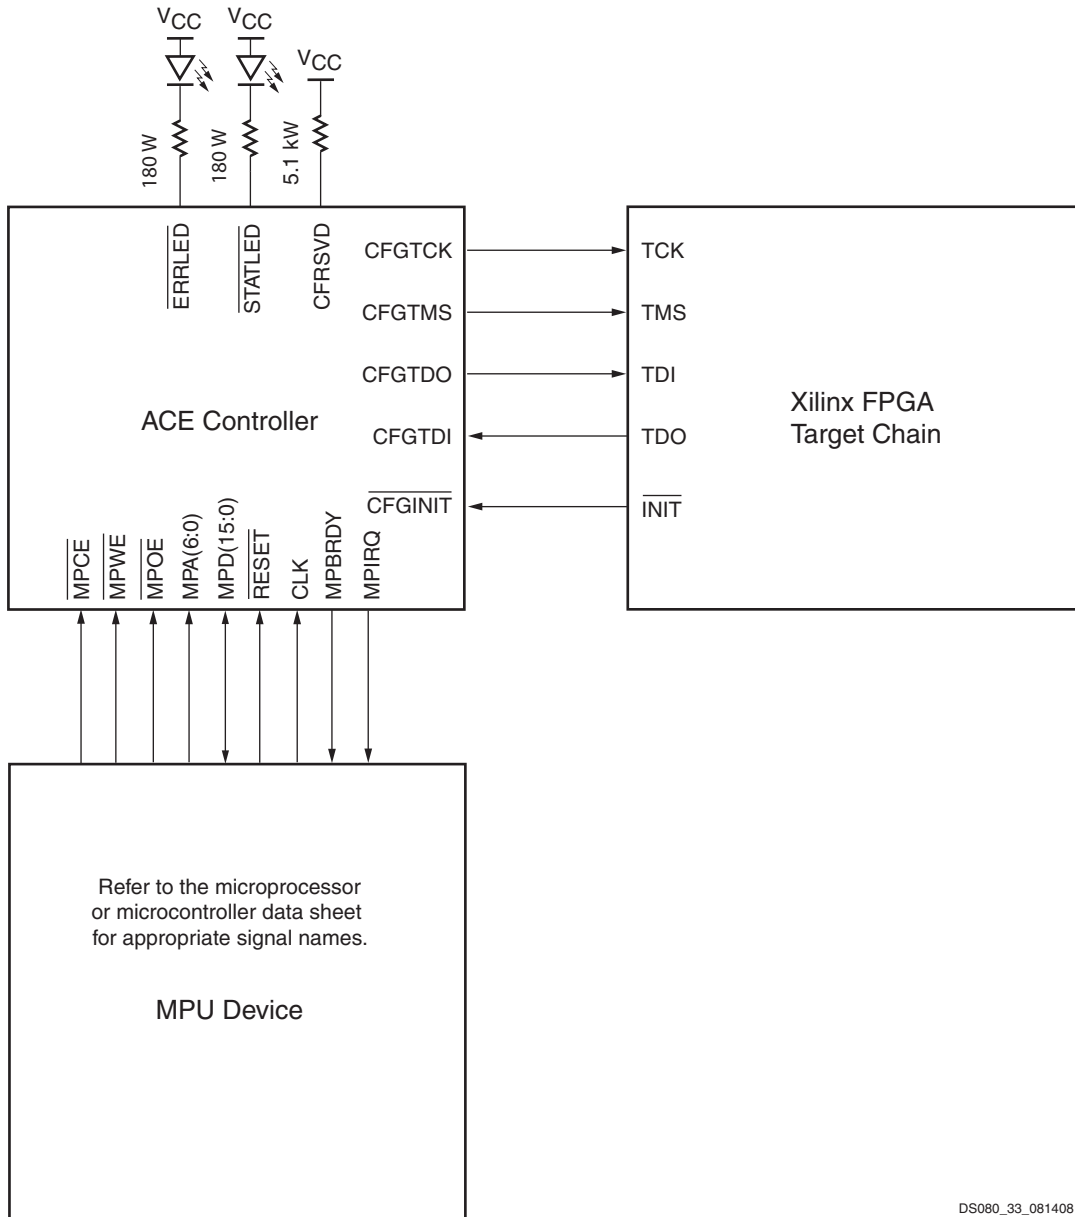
$V_{CC}$ $V_{CC}$ $V_{CC}$

180 W 180 W 5.1 kW

$\overline{ERRLED}$ $\overline{STATLED}$ CFRSVD

CFGTCK
CFGTMS
CFGTDO
CFGTDI
$\overline{CFGINIT}$

ACE Controller

$\overline{MPCE}$ $\overline{MPWE}$ $\overline{MPOE}$ MPA(6:0) MPD(15:0) $\overline{RESET}$ CLK MPBRDY MPIRQ

TCK
TMS
TDI
TDO
$\overline{INIT}$

Xilinx FPGA
Target Chain

Refer to the microprocessor or microcontroller data sheet for appropriate signal names.

MPU Device

DS080_33_081408